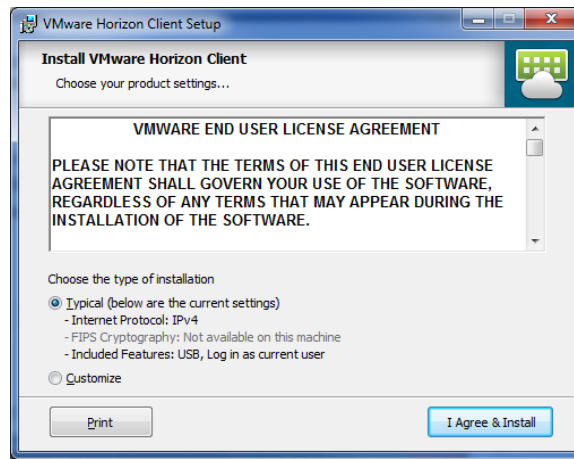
VMware Horizon Client Setup

Install VMware Horizon Client

Choose your product settings...

VMWARE END USER LICENSE AGREEMENT

PLEASE NOTE THAT THE TERMS OF THIS END USER LICENSE AGREEMENT SHALL GOVERN YOUR USE OF THE SOFTWARE, REGARDLESS OF ANY TERMS THAT MAY APPEAR DURING THE INSTALLATION OF THE SOFTWARE.

Choose the type of installation

Typical (below are the current settings)
- Internet Protocol: IPv4
- FIPS Cryptography: Not available on this machine
- Included Features: USB, Log in as current user

Customize

Print

I Agree & Install